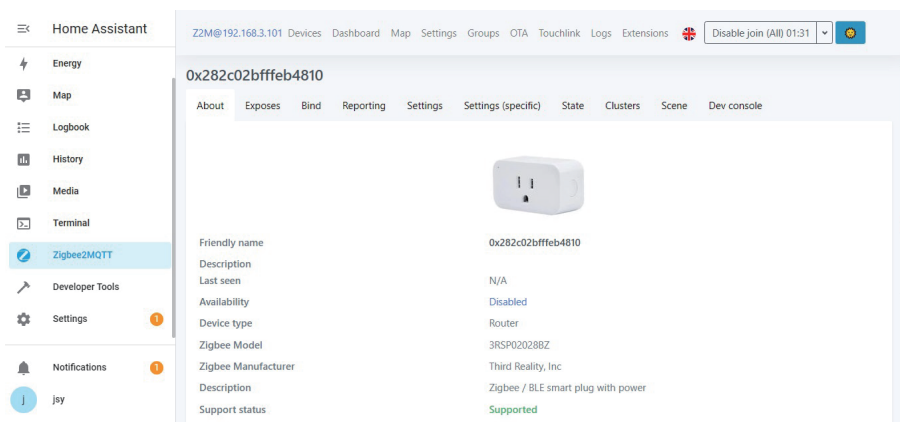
Home Assistant

Energy
Map
Logbook
History
Media
Terminal
Zigbee2MQTT
Developer Tools
Settings 1

Notifications 1
j jsy

Z2M@192.168.3.101 Devices Dashboard Map Settings Groups OTA Touchlink Logs Extensions Disable join (All) 01:31

0x282c02bfffeb4810

About Exposes Bind Reporting Settings Settings (specific) State Clusters Scene Dev console

| | |
|---|---|
| Friendly name | 0x282c02bfffeb4810 |
| Description | |
| Last seen | N/A |
| Availability | Disabled |
| Device type | Router |
| Zigbee Model | 3RSP02028BZ |
| Zigbee Manufacturer | Third Reality, Inc |
| Description | Zigbee / BLE smart plug with power |
| Support status | Supported |